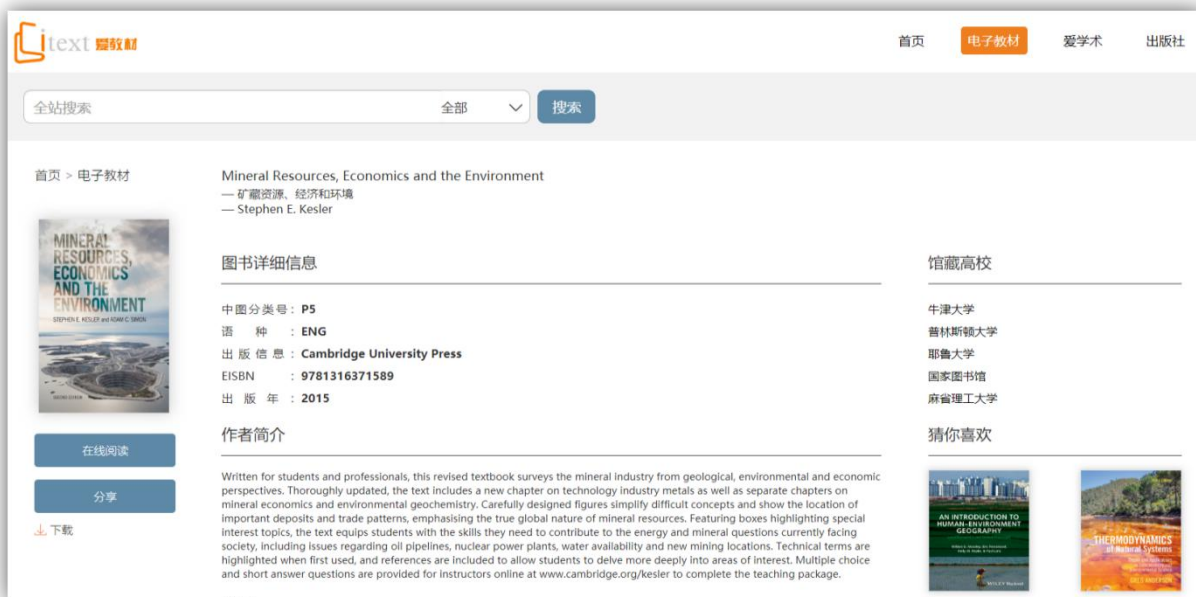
itext 爱教材

首页 电子教材 爱学术 出版社

全站搜索 全部 搜索

首页 > 电子教材

MINERAL RESOURCES, ECONOMICS AND THE ENVIRONMENT
STEPHEN E. KESLER and ADAM C. SIMON
SECOND EDITION

在线阅读

分享

下载

Mineral Resources, Economics and the Environment
— 矿藏资源、经济和环境
— Stephen E. Kesler

图书详细信息

中图分类号：P5
语 种 ：ENG
出 版 信 息 ：Cambridge University Press
EISBN ：9781316371589
出 版 年 ：2015

作者简介

Written for students and professionals, this revised textbook surveys the mineral industry from geological, environmental and economic perspectives. Thoroughly updated, the text includes a new chapter on technology industry metals as well as separate chapters on mineral economics and environmental geochemistry. Carefully designed figures simplify difficult concepts and show the location of important deposits and trade patterns, emphasising the true global nature of mineral resources. Featuring boxes highlighting special interest topics, the text equips students with the skills they need to contribute to the energy and mineral questions currently facing society, including issues regarding oil pipelines, nuclear power plants, water availability and new mining locations. Technical terms are highlighted when first used, and references are included to allow students to delve more deeply into areas of interest. Multiple choice and short answer questions are provided for instructors online at www.cambridge.org/kesler to complete the teaching package.

馆藏高校

牛津大学
普林斯顿大学
耶鲁大学
国家图书馆
麻省理工大学

猜你喜欢

AN INTRODUCTION TO HUMAN-ENVIRONMENT GEOGRAPHY

THERMODYNAMICS of Natural Systems